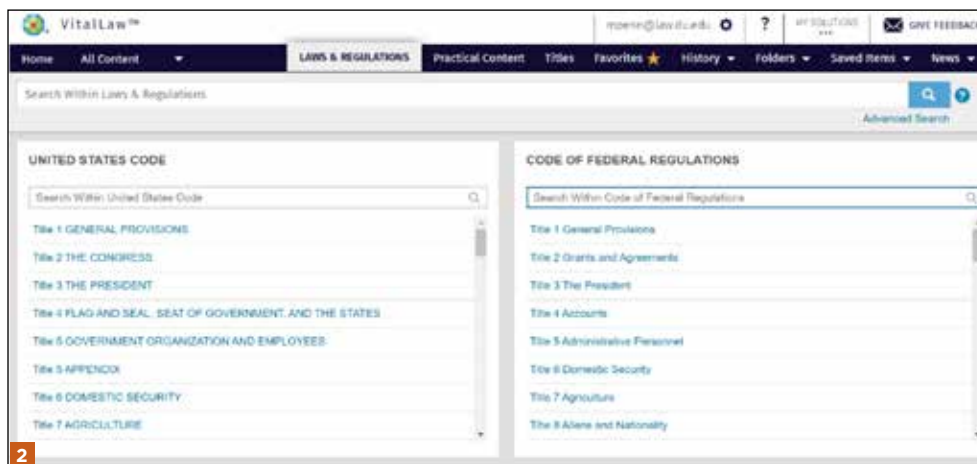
VitalLaw™

mpenn@law.du.edu

?

MY SOLUTIONS

GIVE FEEDBAC

Home All Content LAWS & REGULATIONS Practical Content Titles Favorites History Folders Saved Items News

Search Within Laws & Regulations

Advanced Search

UNITED STATES CODE

Search Within United States Code

Title 1 GENERAL PROVISIONS

Title 2 THE CONGRESS

Title 3 THE PRESIDENT

Title 4 FLAG AND SEAL, SEAT OF GOVERNMENT, AND THE STATES

Title 5 GOVERNMENT ORGANIZATION AND EMPLOYEES

Title 5 APPENDIX

Title 6 DOMESTIC SECURITY

Title 7 AGRICULTURE

CODE OF FEDERAL REGULATIONS

Search Within Code of Federal Regulations

Title 1 General Provisions

Title 2 Grants and Agreements

Title 3 The President

Title 4 Accounts

Title 5 Administrative Personnel

Title 6 Domestic Security

Title 7 Agriculture

Title 8 Aliens and Nationality

2